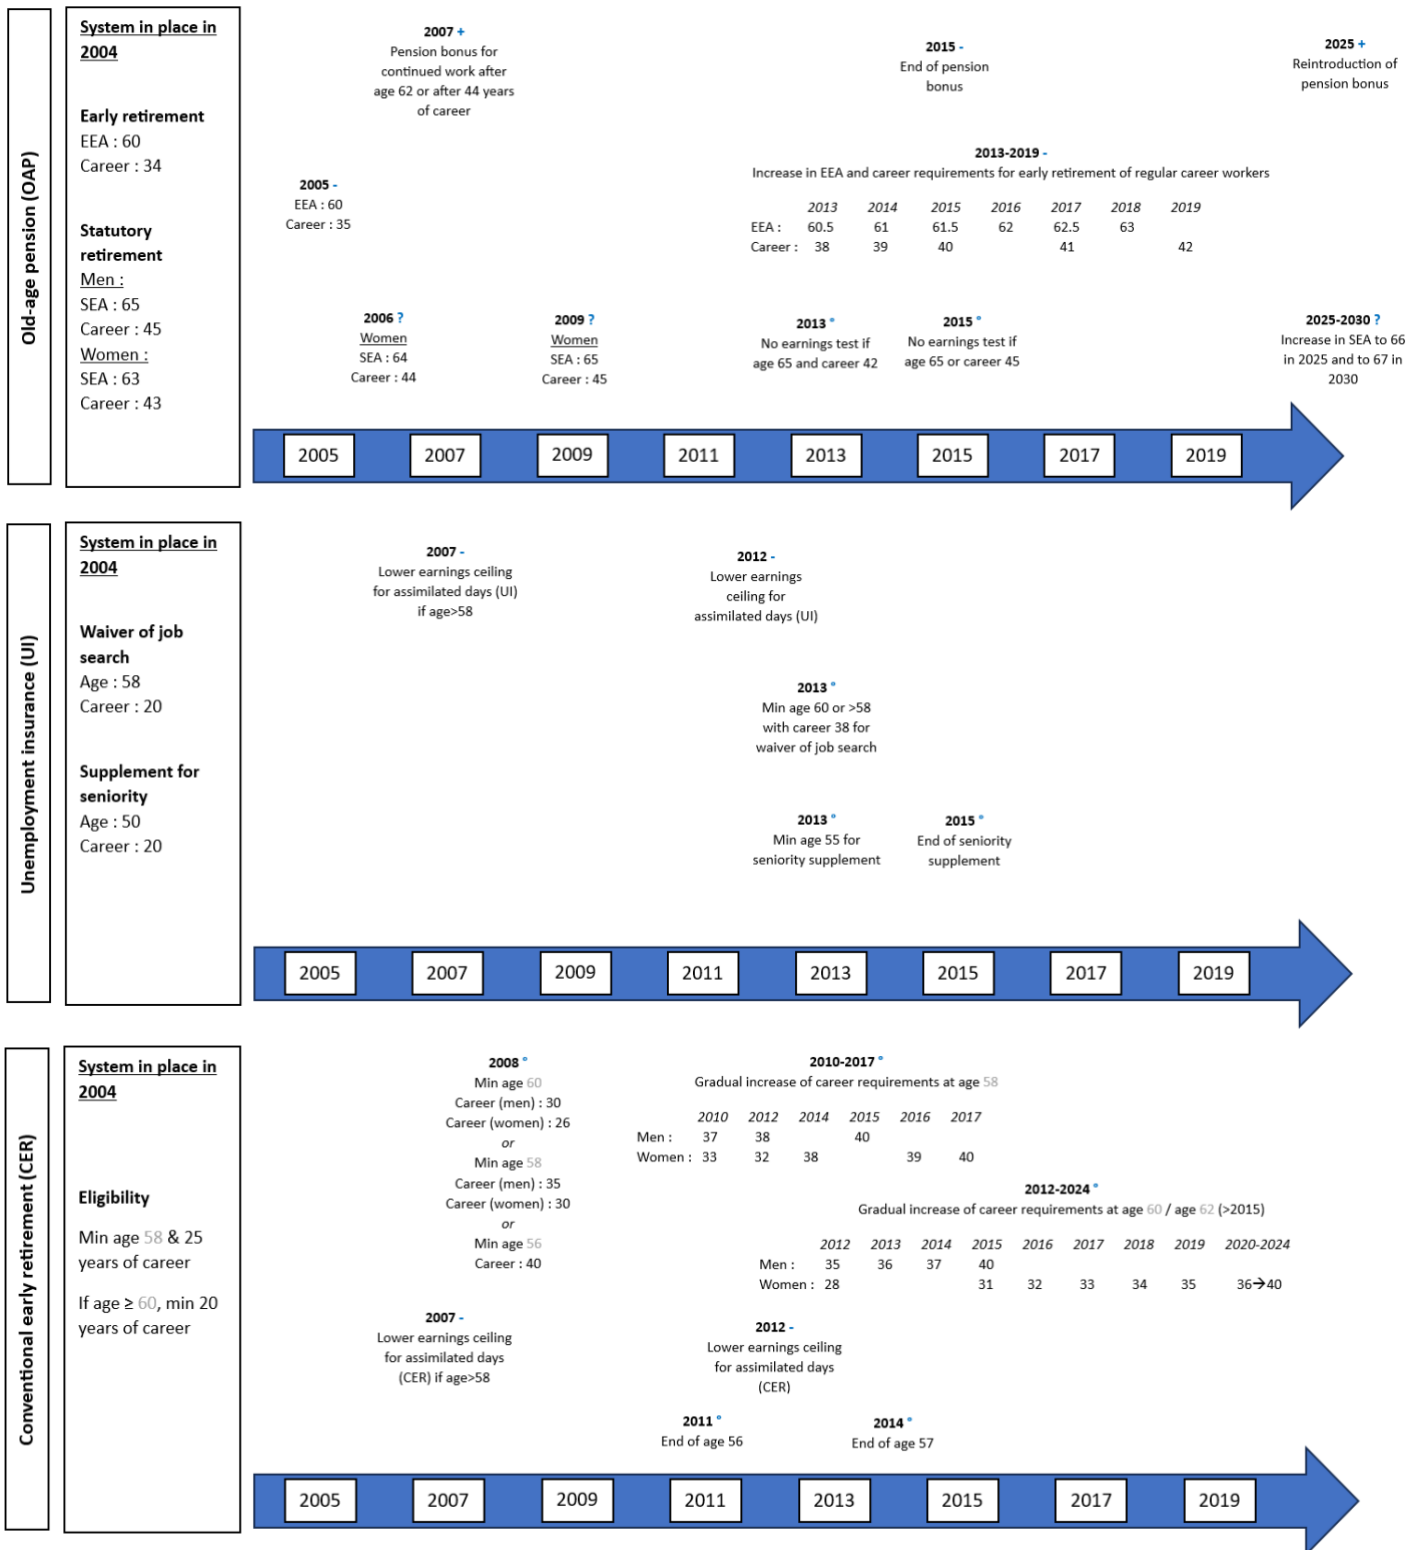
Old-age pension (OAP)

System in place in 2004

Early retirement
EEA : 60
Career : 34

Statutory retirement
Men :
SEA : 65
Career : 45
Women :
SEA : 63
Career : 43

2007 +
Pension bonus for continued work after age 62 or after 44 years of career

2015 -
End of pension bonus

2025 +
Reintroduction of pension bonus

2005 -
EEA : 60
Career : 35

2013-2019 -
Increase in EEA and career requirements for early retirement of regular career workers

| | 2013 | 2014 | 2015 | 2016 | 2017 | 2018 | 2019 |
|---|---|---|---|---|---|---|---|
| EEA : | 60.5 | 61 | 61.5 | 62 | 62.5 | 63 | |
| Career : | 38 | 39 | 40 | | 41 | | 42 |

2006 ?
Women
SEA : 64
Career : 44

2009 ?
Women
SEA : 65
Career : 45

2013 °
No earnings test if age 65 and career 42

2015 °
No earnings test if age 65 or career 45

2025-2030 ?
Increase in SEA to 66 in 2025 and to 67 in 2030

2005 2007 2009 2011 2013 2015 2017 2019

Unemployment insurance (UI)

System in place in 2004

Waiver of job search
Age : 58
Career : 20

Supplement for seniority
Age : 50
Career : 20

2007 -
Lower earnings ceiling for assimilated days (UI) if age>58

2012 -
Lower earnings ceiling for assimilated days (UI)

2013 °
Min age 60 or >58 with career 38 for waiver of job search

2013 °
Min age 55 for seniority supplement

2015 °
End of seniority supplement

2005 2007 2009 2011 2013 2015 2017 2019

Conventional early retirement (CER)

System in place in 2004

Eligibility

Min age 58 & 25 years of career

If age ≥ 60, min 20 years of career

2008 °
Min age 60
Career (men) : 30
Career (women) : 26
or
Min age 58
Career (men) : 35
Career (women) : 30
or
Min age 56
Career : 40

2010-2017 °
Gradual increase of career requirements at age 58

| | 2010 | 2012 | 2014 | 2015 | 2016 | 2017 |
|---|---|---|---|---|---|---|
| Men : | 37 | 38 | | 40 | | |
| Women : | 33 | 32 | 38 | | 39 | 40 |

2012-2024 °
Gradual increase of career requirements at age 60 / age 62 (>2015)

| | 2012 | 2013 | 2014 | 2015 | 2016 | 2017 | 2018 | 2019 | 2020-2024 |
|---|---|---|---|---|---|---|---|---|---|
| Men : | 35 | 36 | 37 | 40 | | | | | |
| Women : | 28 | | | 31 | 32 | 33 | 34 | 35 | 36→40 |

2007 -
Lower earnings ceiling for assimilated days (CER) if age>58

2012 -
Lower earnings ceiling for assimilated days (CER)

2011 °
End of age 56

2014 °
End of age 57

2005 2007 2009 2011 2013 2015 2017 2019